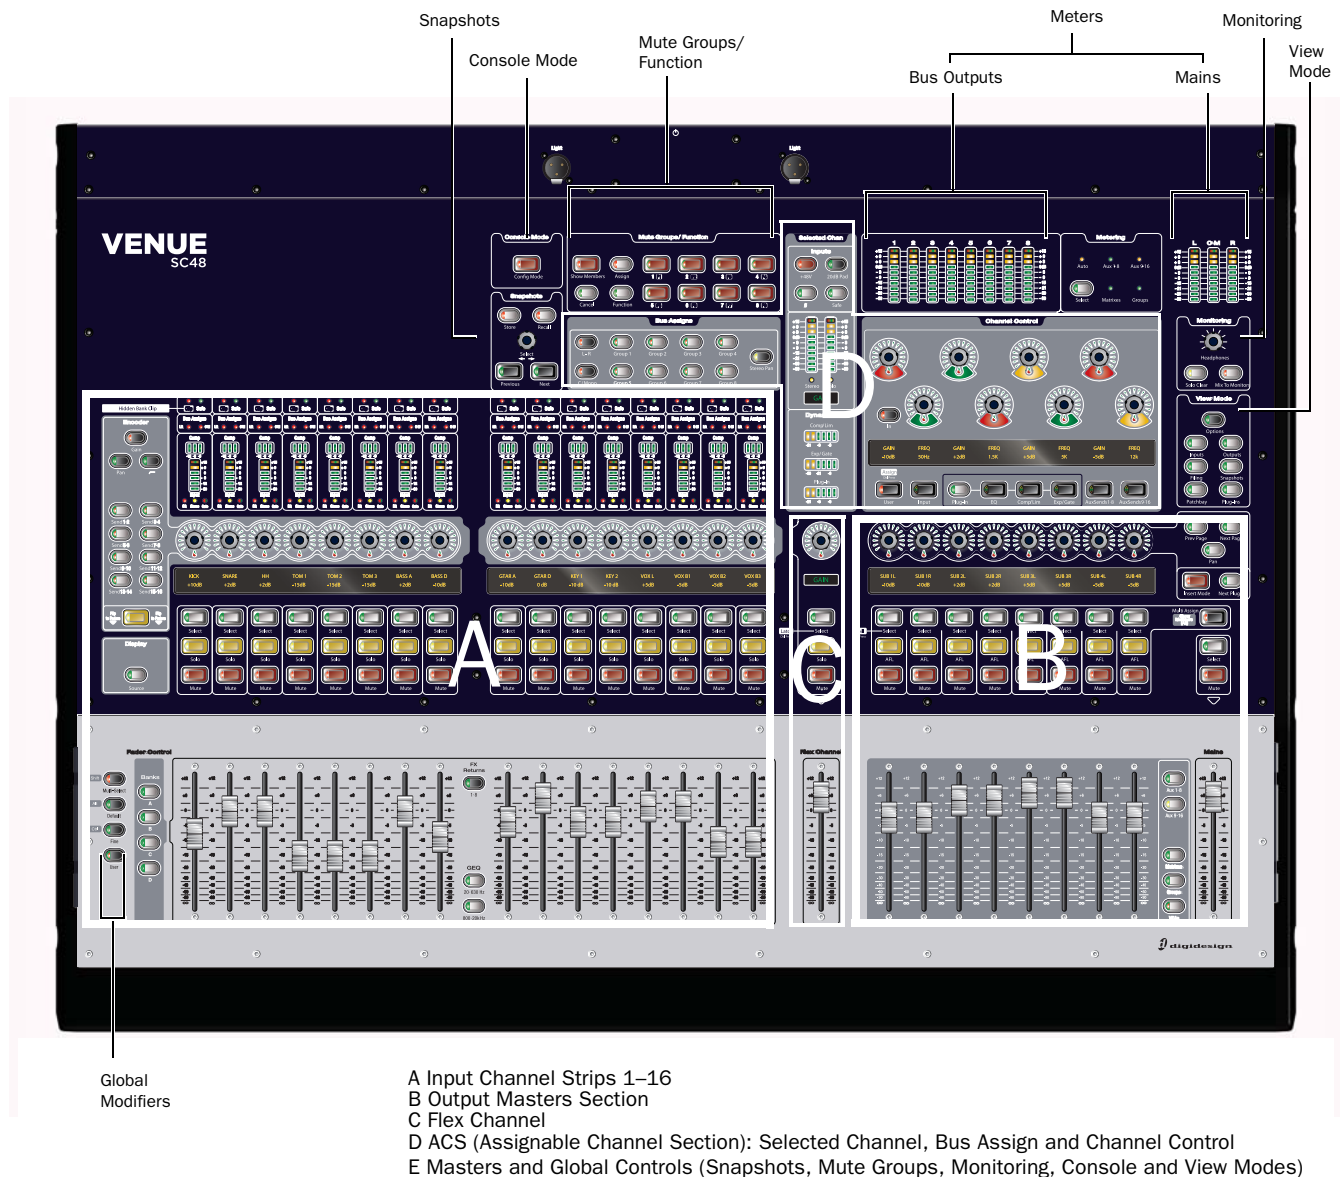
Snapshots

Console Mode

Mute Groups/ Function

Meters

Bus Outputs

Mains

Monitoring

View Mode

VENUE
SC48

A

B

C

D

Global Modifiers

A Input Channel Strips 1–16
B Output Masters Section
C Flex Channel
D ACS (Assignable Channel Section): Selected Channel, Bus Assign and Channel Control
E Masters and Global Controls (Snapshots, Mute Groups, Monitoring, Console and View Modes)